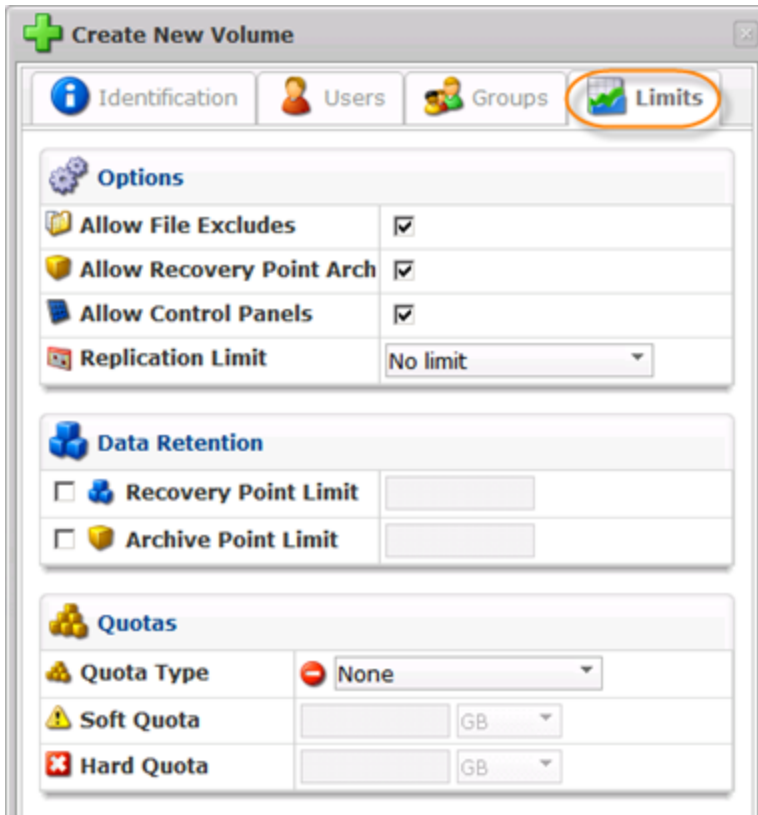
Create New Volume

Identification | Users | Groups | Limits

Options

| | |
|---|---|
| Allow File Excludes | ☑ |
| Allow Recovery Point Arch | ☑ |
| Allow Control Panels | ☑ |
| Replication Limit | No limit |

Data Retention

| | |
|---|---|
| ☐ Recovery Point Limit | |
| ☐ Archive Point Limit | |

Quotas

| | | |
|---|---|---|
| Quota Type | None | |
| Soft Quota | | GB |
| Hard Quota | | GB |